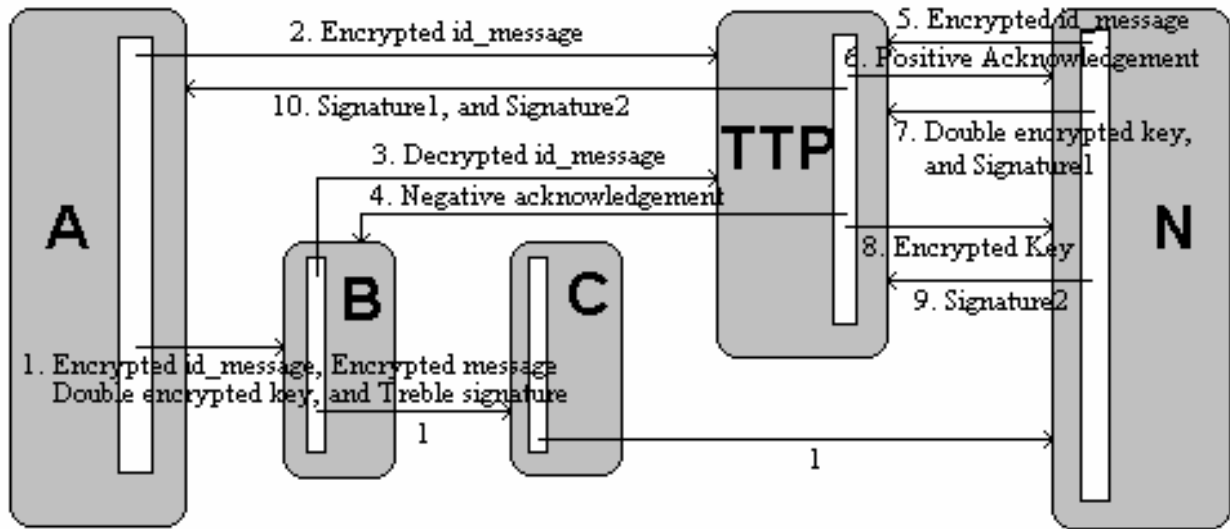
2. Encrypted id_message

5. Encrypted id_message

6. Positive Acknowledgement

10. Signature1, and Signature2

TTP

7. Double encrypted key, and Signature1

3. Decrypted id_message

4. Negative acknowledgement

A

N

8. Encrypted Key

B

C

9. Signature2

1. Encrypted id_message, Encrypted message Double encrypted key, and Treble signature

1

1